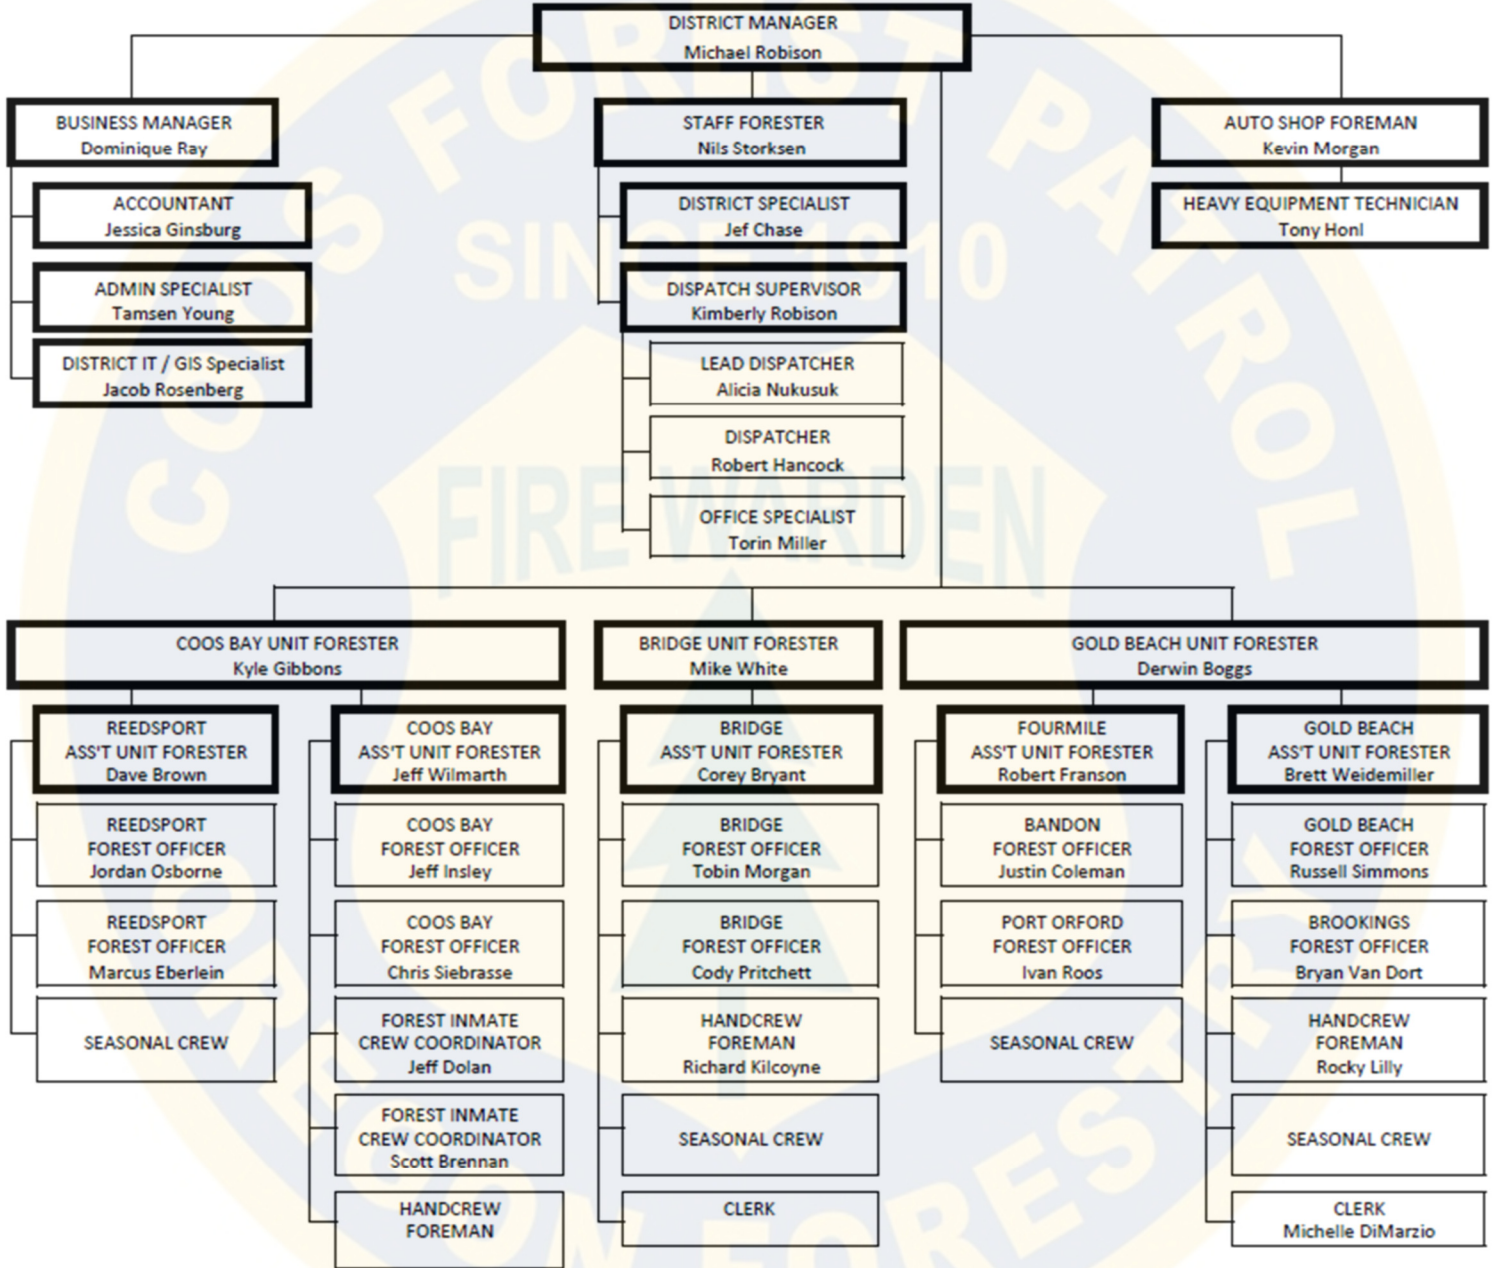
DISTRICT MANAGER
Michael Robison

BUSINESS MANAGER
Dominique Ray

ACCOUNTANT
Jessica Ginsburg

ADMIN SPECIALIST
Tamsen Young

DISTRICT IT / GIS Specialist
Jacob Rosenberg

STAFF FORESTER
Nils Storksen

DISTRICT SPECIALIST
Jef Chase

DISPATCH SUPERVISOR
Kimberly Robison

LEAD DISPATCHER
Alicia Nukusuk

DISPATCHER
Robert Hancock

OFFICE SPECIALIST
Torin Miller

AUTO SHOP FOREMAN
Kevin Morgan

HEAVY EQUIPMENT TECHNICIAN
Tony Honl

COOS BAY UNIT FORESTER
Kyle Gibbons

REEDSPORT
ASS'T UNIT FORESTER
Dave Brown

REEDSPORT
FOREST OFFICER
Jordan Osborne

REEDSPORT
FOREST OFFICER
Marcus Eberlein

SEASONAL CREW

COOS BAY
ASS'T UNIT FORESTER
Jeff Wilmarth

COOS BAY
FOREST OFFICER
Jeff Insley

COOS BAY
FOREST OFFICER
Chris Siebrasse

FOREST INMATE
CREW COORDINATOR
Jeff Dolan

FOREST INMATE
CREW COORDINATOR
Scott Brennan

HANDCREW
FOREMAN

BRIDGE UNIT FORESTER
Mike White

BRIDGE
ASS'T UNIT FORESTER
Corey Bryant

BRIDGE
FOREST OFFICER
Tobin Morgan

BRIDGE
FOREST OFFICER
Cody Pritchett

HANDCREW
FOREMAN
Richard Kilcoyne

SEASONAL CREW

CLERK

GOLD BEACH UNIT FORESTER
Derwin Boggs

FOURMILE
ASS'T UNIT FORESTER
Robert Franson

BANDON
FOREST OFFICER
Justin Coleman

PORT ORFORD
FOREST OFFICER
Ivan Roos

SEASONAL CREW

GOLD BEACH
ASS'T UNIT FORESTER
Brett Weidemiller

GOLD BEACH
FOREST OFFICER
Russell Simmons

BROOKINGS
FOREST OFFICER
Bryan Van Dort

HANDCREW
FOREMAN
Rocky Lilly

SEASONAL CREW

CLERK
Michelle DiMarzio

COOS FOREST PATROL
SINCE 1910
FIRE WARDEN
OREGON FOREST